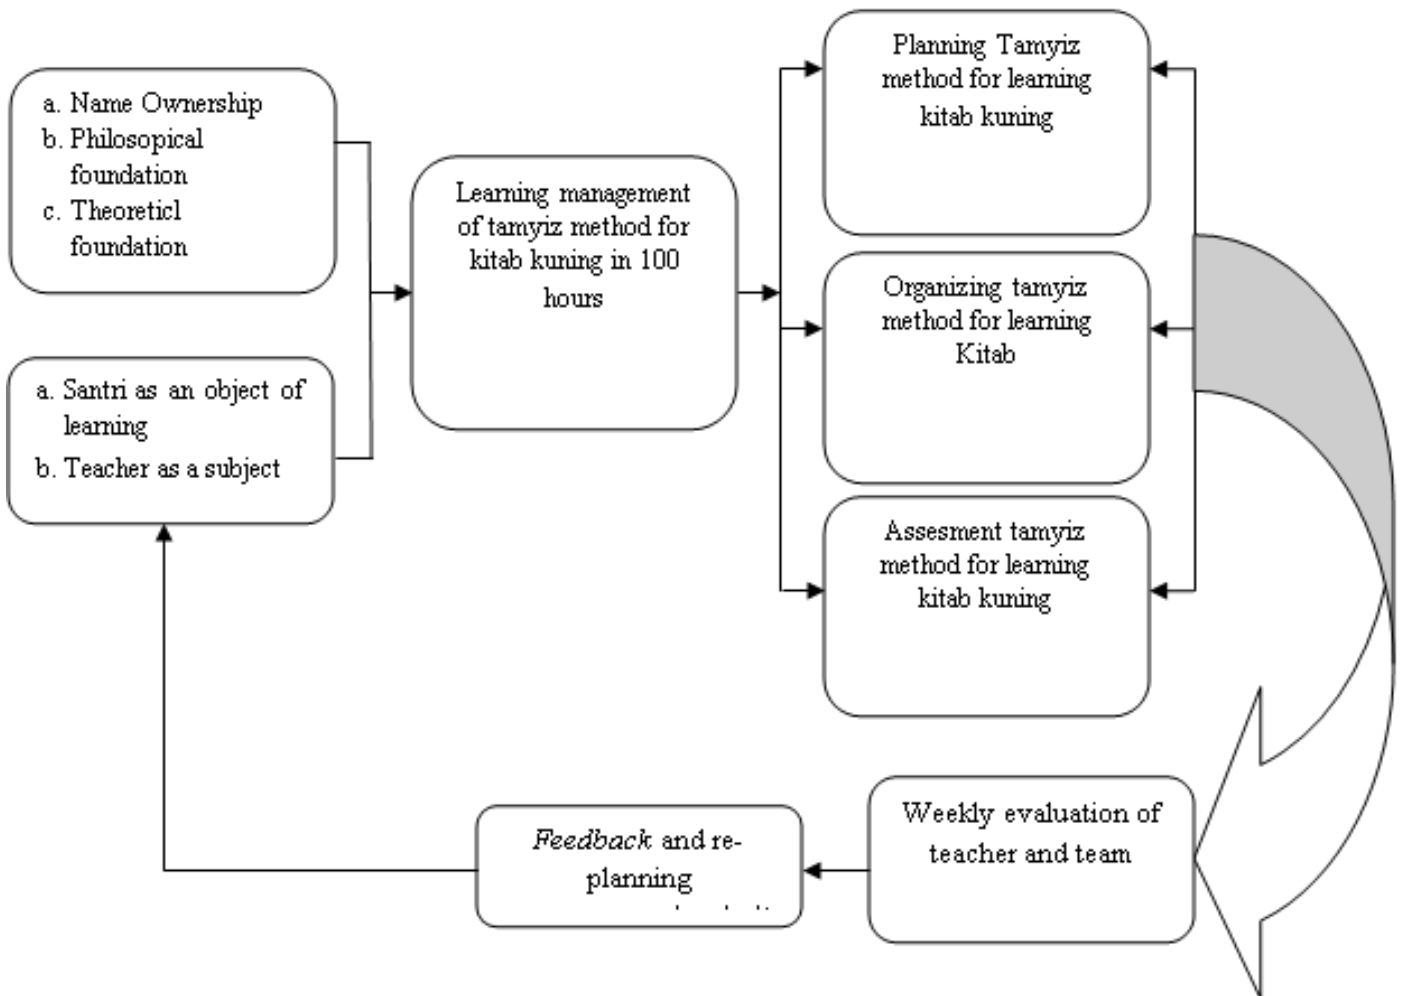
a. Name Ownership
b. Philosopical foundation
c. Theoreticl foundation

a. Santri as an object of learning
b. Teacher as a subject

Learning management of tamyiz method for kitab kuning in 100 hours

Planning Tamyiz method for learning kitab kuning

Organizing tamyiz method for learning Kitab

Assesment tamyiz method for learning kitab kuning

Weekly evaluation of teacher and team

*Feedback* and re-planning